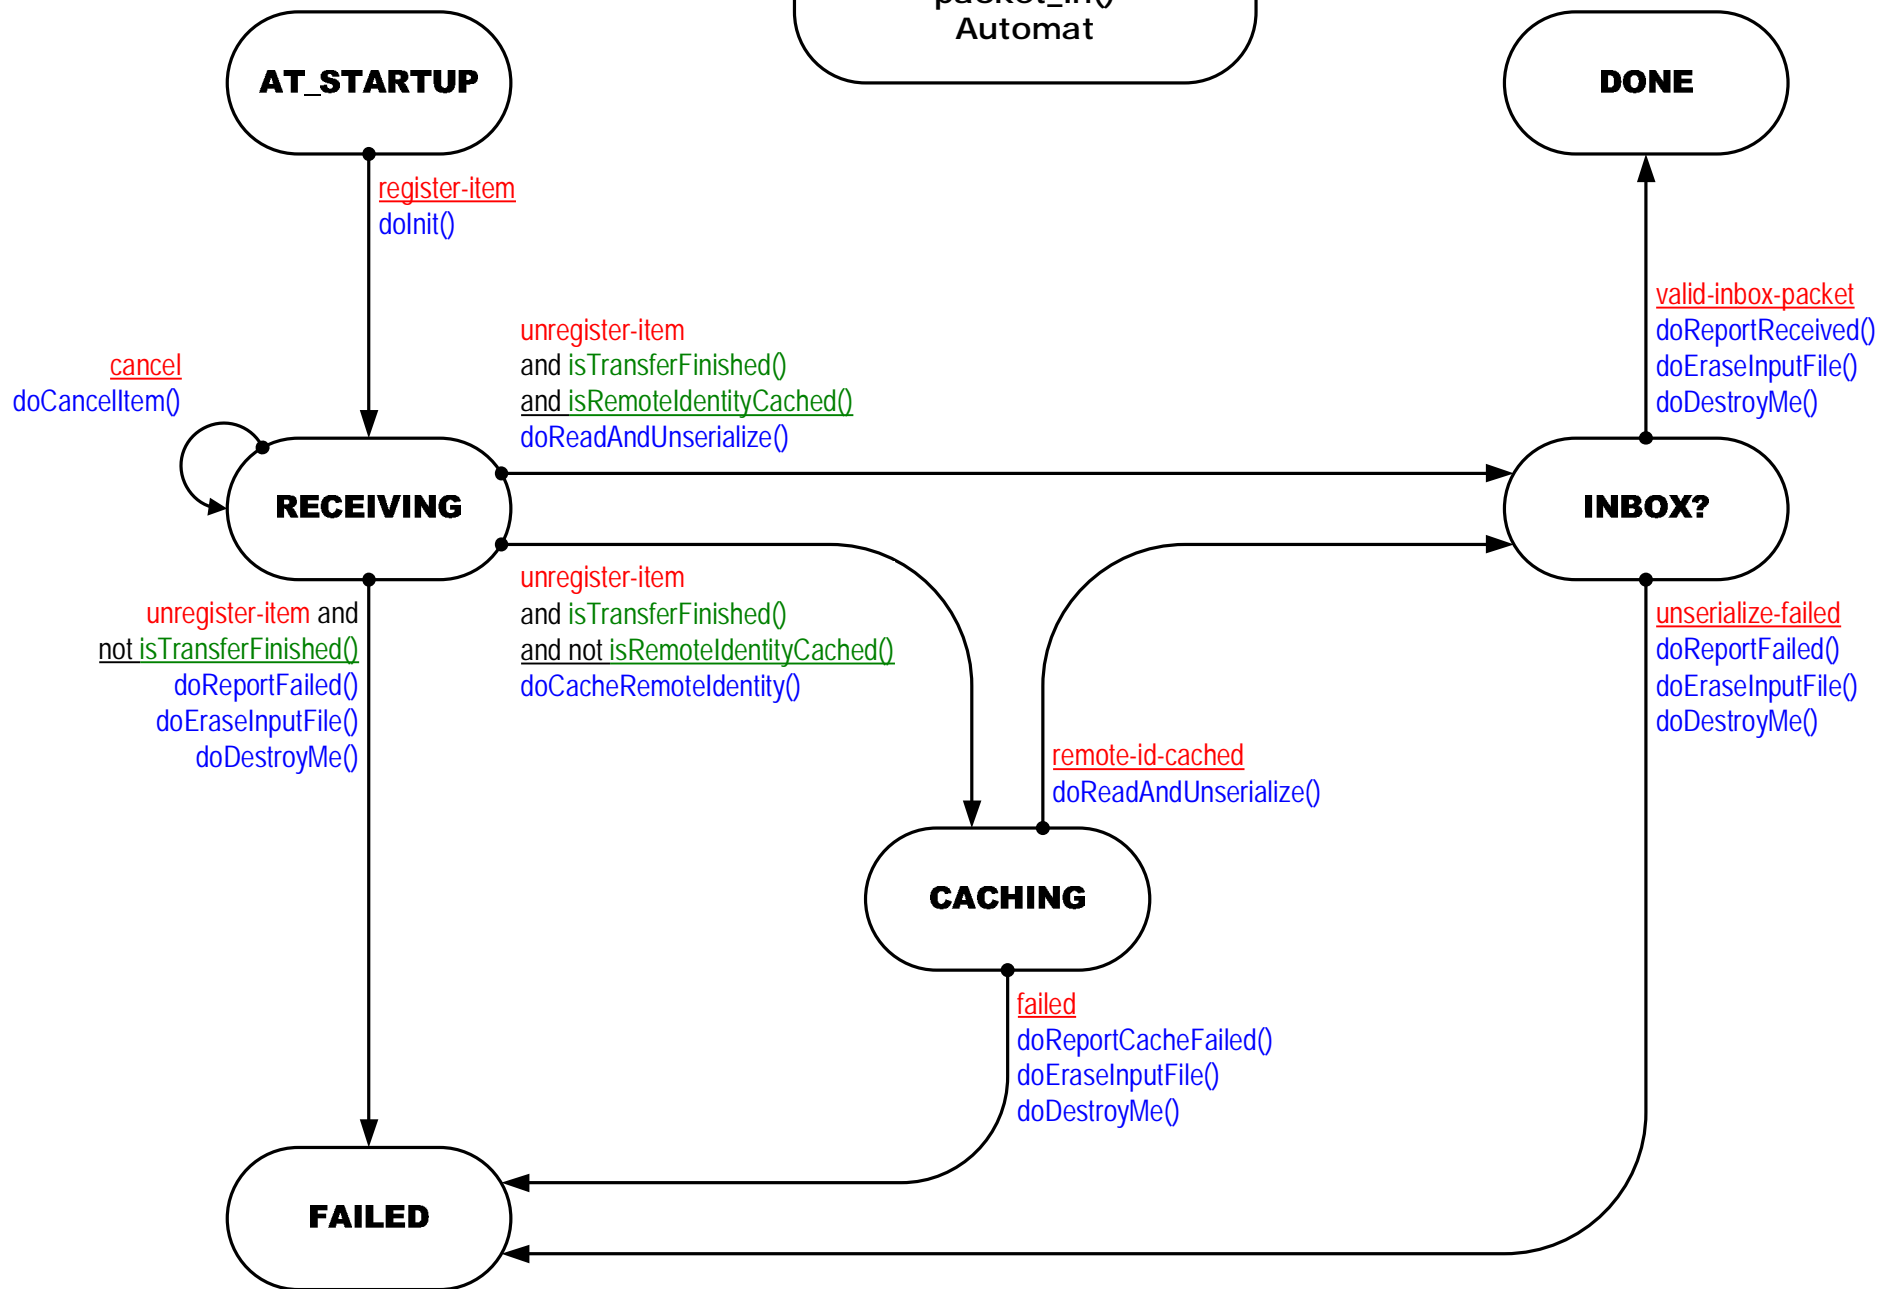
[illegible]
Automat

AT_STARTUP

DONE

register-item
doInit()

unregister-item
and isTransferFinished()
and isRemoteIdentityCached()
doReadAndUnserialize()

valid-inbox-packet
doReportReceived()
doEraseInputFile()
doDestroyMe()

cancel
doCancelItem()

RECEIVING

INBOX?

unregister-item and
not isTransferFinished()
doReportFailed()
doEraseInputFile()
doDestroyMe()

unregister-item
and isTransferFinished()
and not isRemoteIdentityCached()
doCacheRemoteIdentity()

unserialize-failed
doReportFailed()
doEraseInputFile()
doDestroyMe()

remote-id-cached
doReadAndUnserialize()

CACHING

failed
doReportCacheFailed()
doEraseInputFile()
doDestroyMe()

FAILED